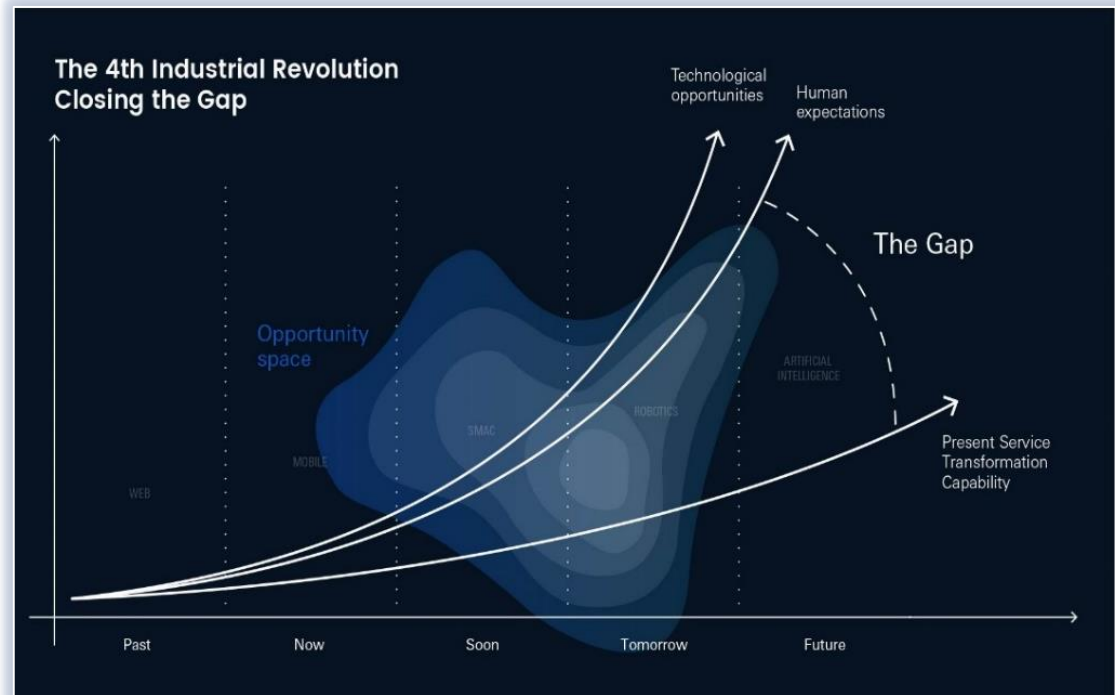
The 4th Industrial Revolution
Closing the Gap

Technological opportunities

Human expectations

The Gap

Opportunity space

ARTIFICIAL INTELLIGENCE

ROBOTICS

SMAC

MOBILE

WEB

Present Service Transformation Capability

Past

Now

Soon

Tomorrow

Future